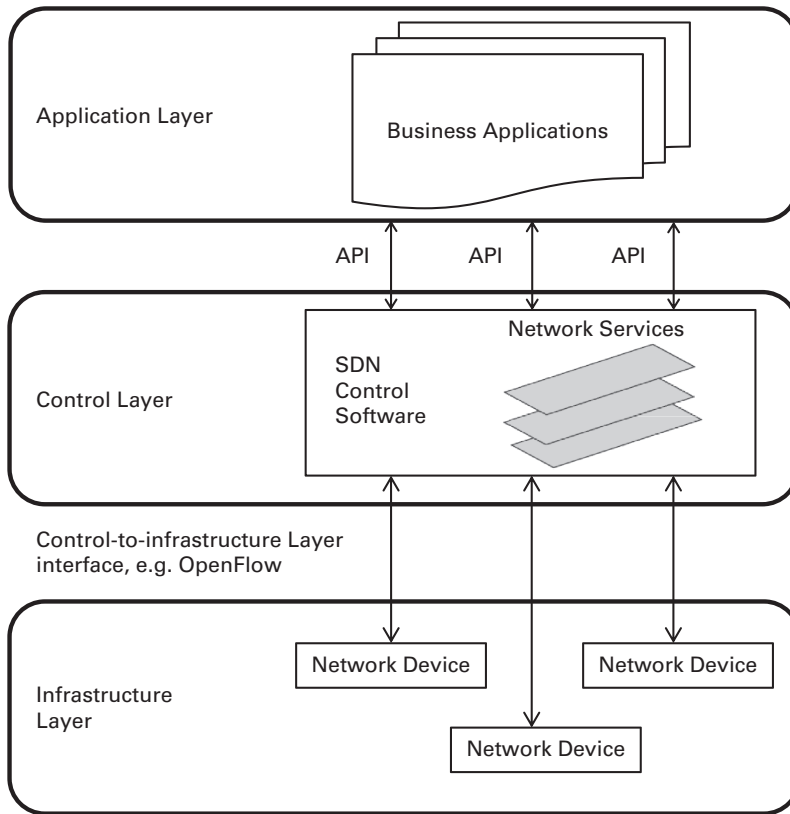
Application Layer

Business Applications

API API API

Network Services

SDN Control Software

Control Layer

Control-to-infrastructure Layer interface, e.g. OpenFlow

Network Device

Network Device

Infrastructure Layer

Network Device